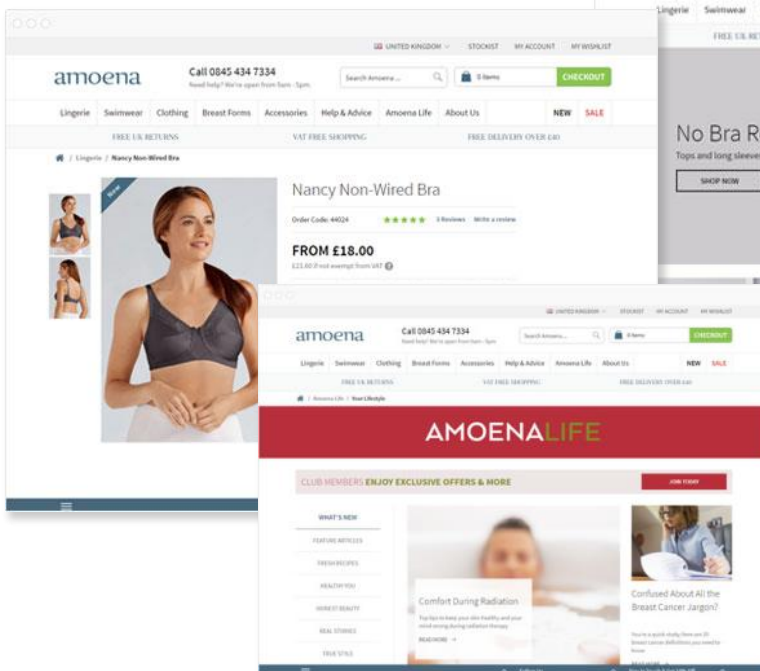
Lingerie Swimwear
FREE UK RE

UNITED KINGDOM STOCKIST MY ACCOUNT MY WISHLIST

amoena

Call 0845 434 7334
Need help? We're open from 9am - 5pm

Search Amoena...

0 items CHECKOUT

Lingerie Swimwear Clothing Breast Forms Accessories Help & Advice Amoena Life About Us NEW SALE

FREE UK RETURNS VAT FREE SHOPPING FREE DELIVERY OVER £40

Lingerie / Nancy Non-Wired Bra

New

Nancy Non-Wired Bra

Order Code: 44024 ★★★★★ 3 Reviews Write a review

FROM £18.00

£21.60 if not exempt from VAT

No Bra R
Tops and long sleeve
SHOP NOW

UNITED KINGDOM STOCKIST MY ACCOUNT MY WISHLIST

amoena

Call 0845 434 7334
Need help? We're open from 9am - 5pm

Search Amoena...

0 items CHECKOUT

Lingerie Swimwear Clothing Breast Forms Accessories Help & Advice Amoena Life About Us NEW SALE

FREE UK RETURNS VAT FREE SHOPPING FREE DELIVERY OVER £40

Amoena Life / Your Lifestyle

AMOENALIFE

CLUB MEMBERS ENJOY EXCLUSIVE OFFERS & MORE JOIN TODAY

WHAT'S NEW
FEATURE ARTICLES
FRESH RECIPES
HEALTHY YOU
HONEST BEAUTY
REAL STORIES
TRUE STYLE

Comfort During Radiation
Top tips to keep your skin healthy and your mind strong during radiation therapy.
READ MORE →

Confused About All the Breast Cancer Jargon?
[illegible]
READ MORE